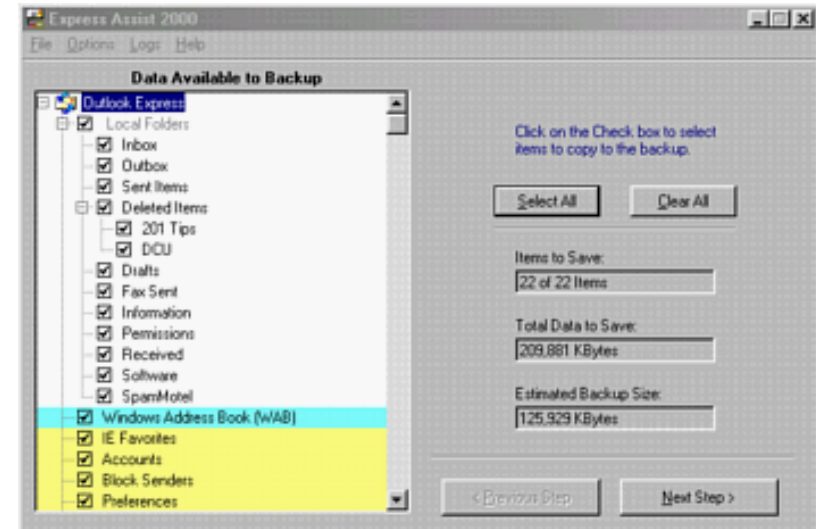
Express Assist 2000

File Options Logs Help

Data Available to Backup

Outlook Express
Local Folders
Inbox
Outbox
Sent Items
Deleted Items
201 Tips
DCU
Drafts
Fax Sent
Information
Permissions
Received
Software
SpamMotel
Windows Address Book (WAB)
IE Favorites
Accounts
Block Senders
Preferences

Click on the Check box to select items to copy to the backup.

Select All

Clear All

Items to Save:

22 of 22 Items

Total Data to Save:

209,881 KBytes

Estimated Backup Size:

125,929 KBytes

< Previous Step

Next Step >